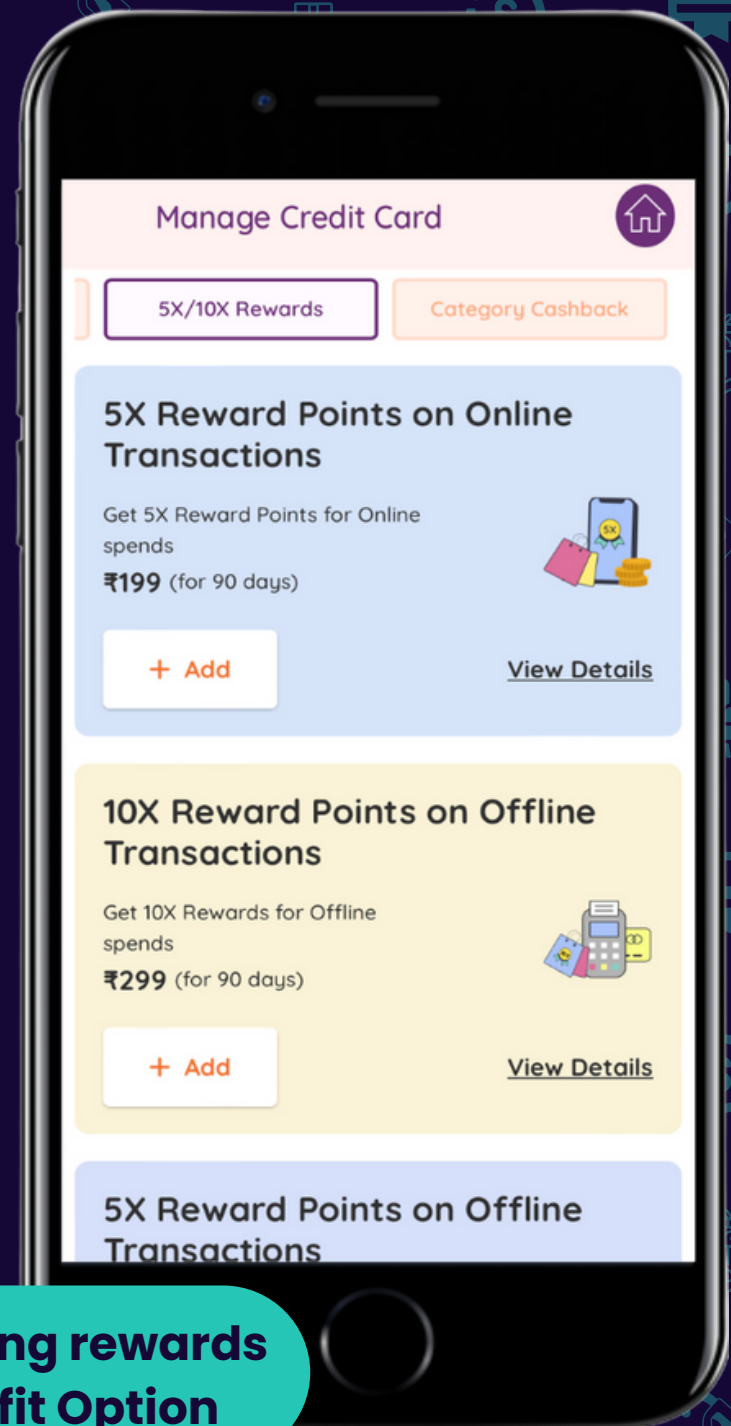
Manage Credit Card

5X/10X Rewards

Category Cashback

5X Reward Points on Online Transactions

Get 5X Reward Points for Online spends

₹199 (for 90 days)

5X

+ Add

View Details

10X Reward Points on Offline Transactions

Get 10X Rewards for Offline spends

₹299 (for 90 days)

+ Add

View Details

5X Reward Points on Offline Transactions

ng rewards
fit Option